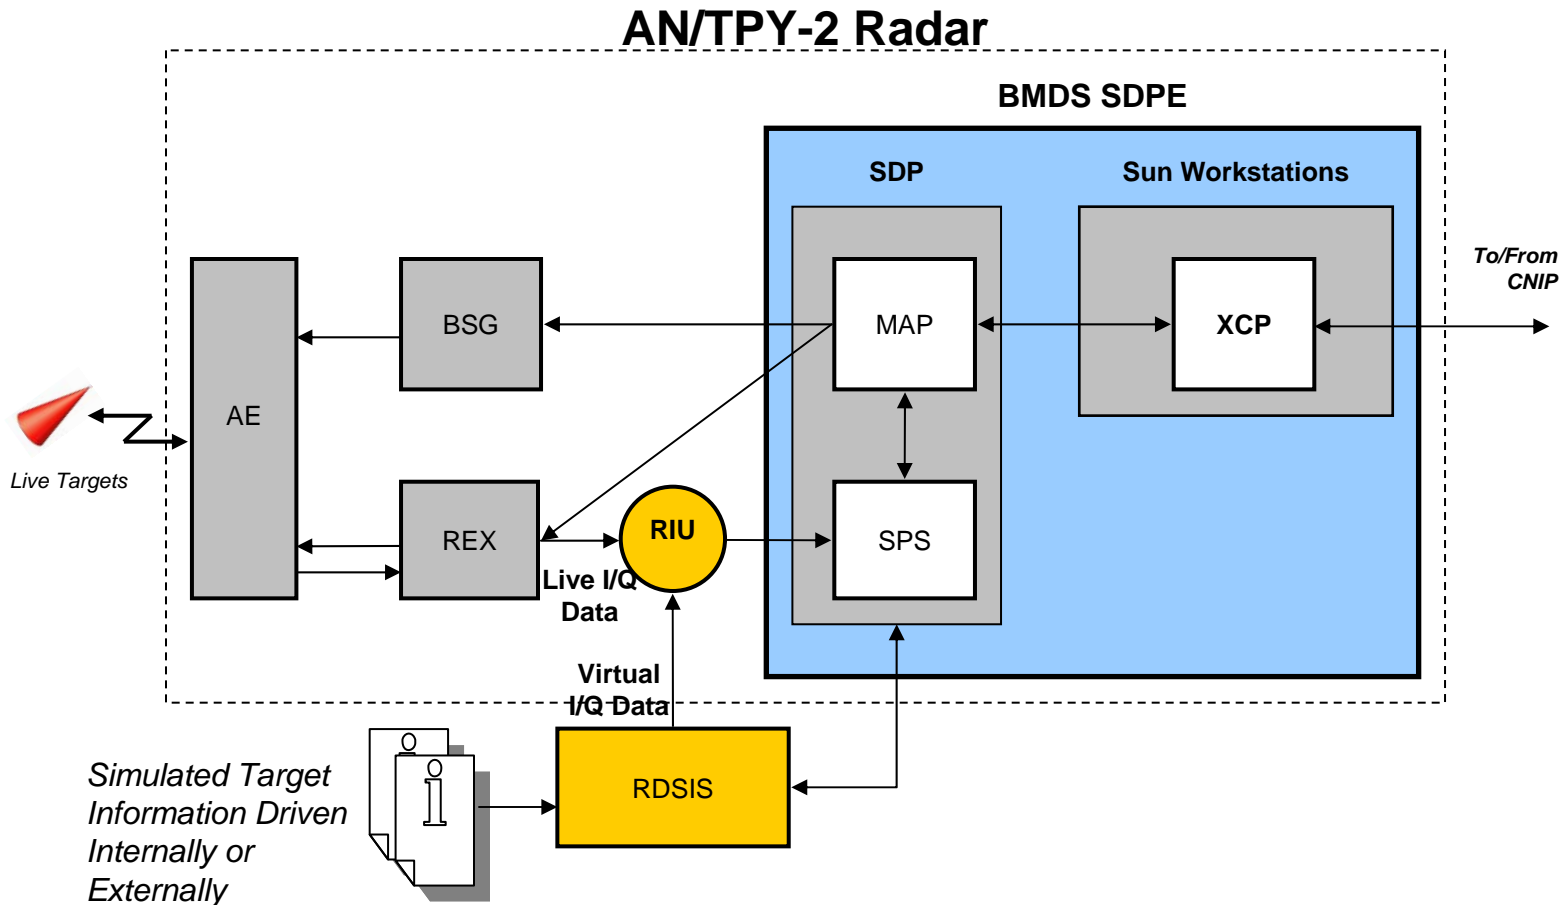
AN/TPY-2 Radar

BMDS SDPE

SDP

Sun Workstations

To/From CNIP

BSG

MAP

XCP

AE

Live Targets

REX

RIU

SPS

Live I/Q Data

Virtual I/Q Data

Simulated Target Information Driven Internally or Externally

RDSIS